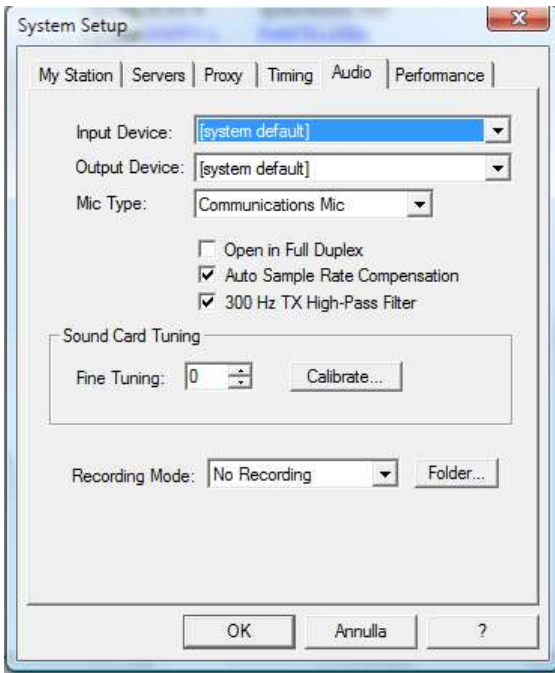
System Setup

My Station | Servers | Proxy | Timing | Audio | Performance

Input Device: [system default]

Output Device: [system default]

Mic Type: Communications Mic

Open in Full Duplex

Auto Sample Rate Compensation

300 Hz TX High-Pass Filter

Sound Card Tuning

Fine Tuning: 0

Calibrate...

Recording Mode: No Recording

Folder...

OK

Annulla

?